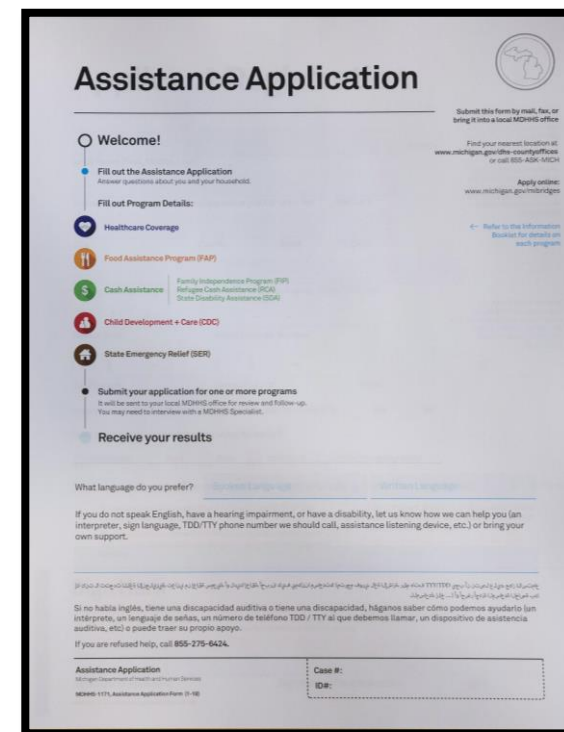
Assistance Application

Submit this form by mail, fax, or bring it into a local MDHHS office

Find your nearest location at: www.michigan.gov/dhs-countyoffices or call 855-ASK-MICH

Apply online: www.michigan.gov/mibridges

Welcome!

Fill out the Assistance Application
Answer questions about you and your household.

Fill out Program Details:

← Refer to the Information Booklet for details on each program

Healthcare Coverage

Food Assistance Program (FAP)

Cash Assistance
Family Independence Program (FIP)
Refugee Cash Assistance (RCA)
State Disability Assistance (SDA)

Child Development + Care (CDC)

State Emergency Relief (SER)

Submit your application for one or more programs
It will be sent to your local MDHHS office for review and follow-up. You may need to interview with a MDHHS Specialist.

Receive your results

What language do you prefer? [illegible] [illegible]

If you do not speak English, have a hearing impairment, or have a disability, let us know how we can help you (an interpreter, sign language, TDD/TTY phone number we should call, assistance listening device, etc.) or bring your own support.

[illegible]

Si no habla inglés, tiene una discapacidad auditiva o tiene una discapacidad, háganos saber cómo podemos ayudarlo (un intérprete, un lenguaje de señas, un número de teléfono TDD / TTY al que debemos llamar, un dispositivo de asistencia auditiva, etc) o puede traer su propio apoyo.

If you are refused help, call 855-275-6424.

Assistance Application
Michigan Department of Health and Human Services
MDHHS-1171, Assistance Application Form (1-18)

Case #:
ID#: